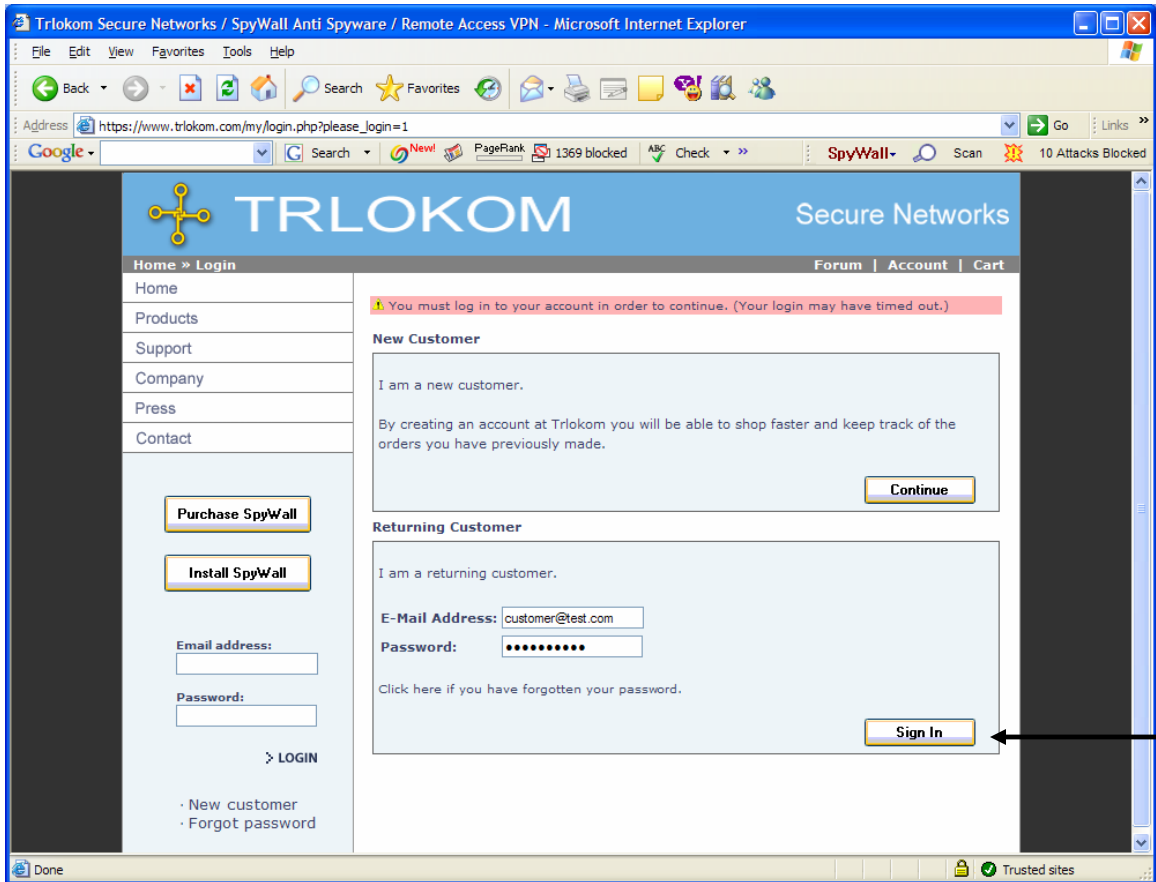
Trlokom Secure Networks / SpyWall Anti Spyware / Remote Access VPN - Microsoft Internet Explorer

File Edit View Favorites Tools Help

Back Search Favorites

Address https://www.trlokom.com/my/login.php?please_login=1 Go Links

Google Search New! PageRank 1369 blocked Check SpyWall Scan 10 Attacks Blocked

TRLOKOM Secure Networks

Home » Login Forum | Account | Cart

Home
Products
Support
Company
Press
Contact

Purchase SpyWall

Install SpyWall

Email address:

Password:

LOGIN

· New customer
· Forgot password

You must log in to your account in order to continue. (Your login may have timed out.)

New Customer

I am a new customer.

By creating an account at Trlokom you will be able to shop faster and keep track of the orders you have previously made.

Continue

Returning Customer

I am a returning customer.

E-Mail Address: customer@test.com
Password: ••••••••••

Click here if you have forgotten your password.

Sign In

Done Trusted sites